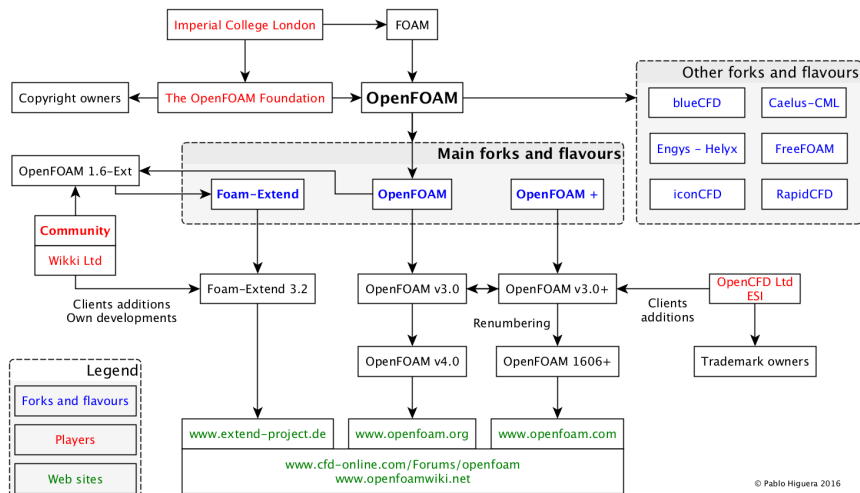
Imperial College London
FOAM
Copyright owners
The OpenFOAM Foundation
OpenFOAM
Other forks and flavours
blueCFD
Caelus-CML
Engys - Helyx
FreeFOAM
iconCFD
RapidCFD
Main forks and flavours
OpenFOAM 1.6-Ext
Foam-Extend
OpenFOAM
OpenFOAM +
Community
Wikki Ltd
Foam-Extend 3.2
OpenFOAM v3.0
OpenFOAM v3.0+
OpenCFD Ltd
ESI
Clients additions
Own developments
Renumbering
Clients additions
OpenFOAM v4.0
OpenFOAM 1606+
Trademark owners
Legend
Forks and flavours
Players
Web sites
www.extend-project.de
www.openfoam.org
www.openfoam.com
www.cfd-online.com/Forums/openfoam
www.openfoamwiki.net
© Pablo Higuera 2016